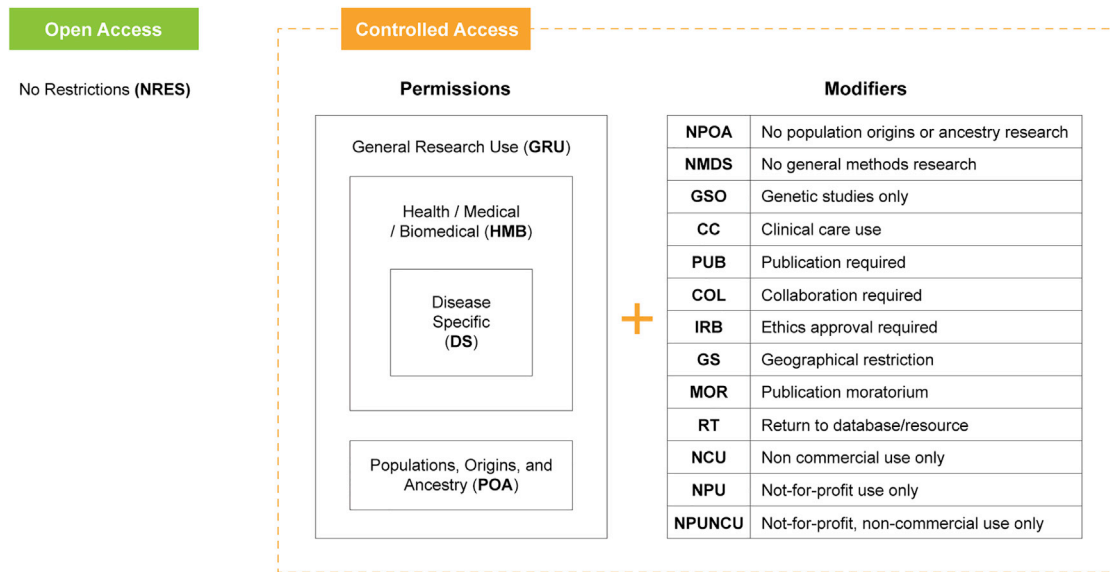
Open Access

No Restrictions (NRES)

Controlled Access

Permissions

General Research Use (GRU)

Health / Medical / Biomedical (HMB)

Disease Specific (DS)

Populations, Origins, and Ancestry (POA)

+

Modifiers

| NPOA | No population origins or ancestry research |
|---|---|
| NMDS | No general methods research |
| GSO | Genetic studies only |
| CC | Clinical care use |
| PUB | Publication required |
| COL | Collaboration required |
| IRB | Ethics approval required |
| GS | Geographical restriction |
| MOR | Publication moratorium |
| RT | Return to database/resource |
| NCU | Non commercial use only |
| NPU | Not-for-profit use only |
| NPUNCU | Not-for-profit, non-commercial use only |